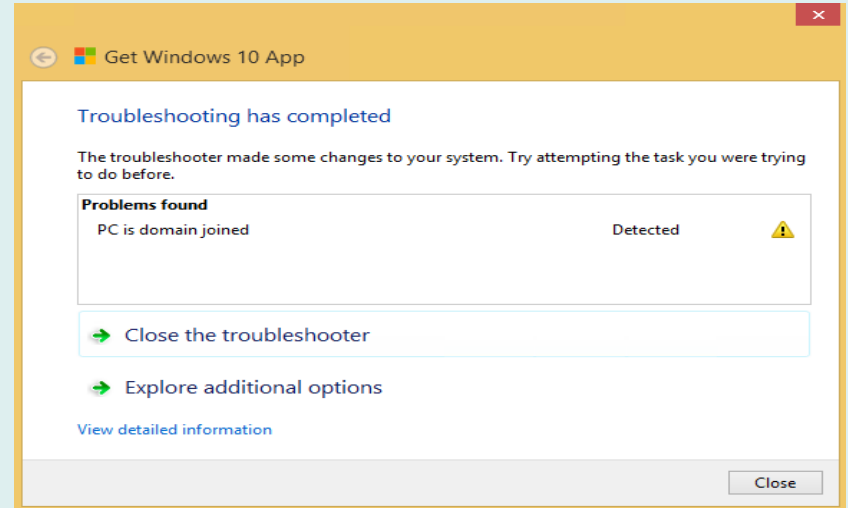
Get Windows 10 App

Troubleshooting has completed

The troubleshooter made some changes to your system. Try attempting the task you were trying to do before.

| Problems found | |
|---|---|
| PC is domain joined | Detected |

Close the troubleshooter

Explore additional options

View detailed information

Close